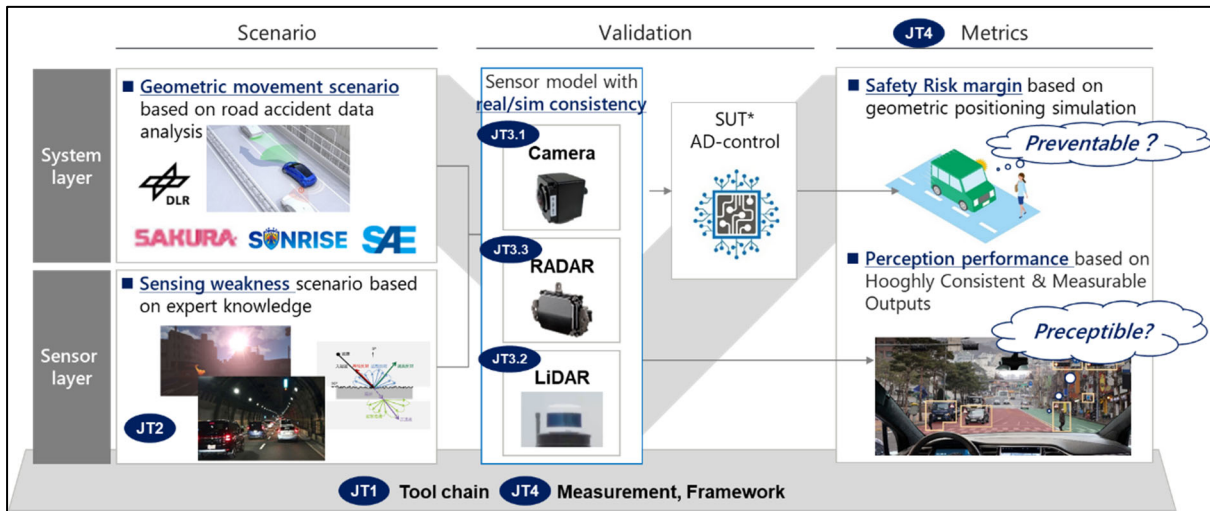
Scenario

Validation

JT4 Metrics

System layer

■ Geometric movement scenario based on road accident data analysis

DLR

SAKURA SUNRISE SAE

Sensor layer

■ Sensing weakness scenario based on expert knowledge

JT2

Sensor model with real/sim consistency

JT3.1 Camera

JT3.3 RADAR

JT3.2 LiDAR

SUT* AD-control

■ Safety Risk margin based on geometric positioning simulation

Preventable ?

■ Perception performance based on Hooghly Consistent & Measurable Outputs

Preceptible?

JT1 Tool chain JT4 Measurement, Framework